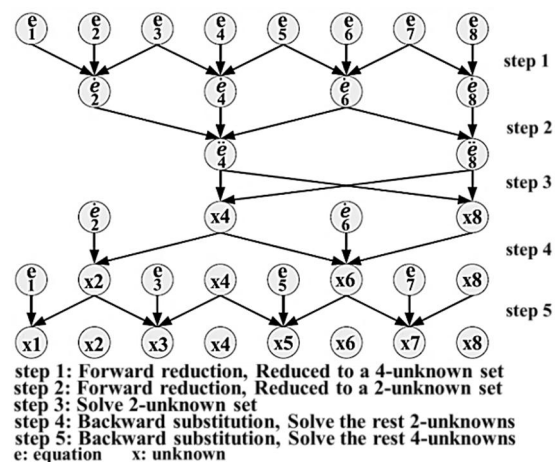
$e_1$ $e_2$ $e_3$ $e_4$ $e_5$ $e_6$ $e_7$ $e_8$

step 1

$\dot{e}_2$ $\dot{e}_4$ $\dot{e}_6$ $\dot{e}_8$

step 2

$\ddot{e}_4$ $\ddot{e}_8$

step 3

$\dot{e}_2$ x4 $\dot{e}_6$ x8

step 4

$e_1$ x2 $e_3$ x4 $e_5$ x6 $e_7$ x8

step 5

x1 x2 x3 x4 x5 x6 x7 x8

step 1: Forward reduction, Reduced to a 4-unknown set
step 2: Forward reduction, Reduced to a 2-unknown set
step 3: Solve 2-unknown set
step 4: Backward substitution, Solve the rest 2-unknowns
step 5: Backward substitution, Solve the rest 4-unknowns
e: equation x: unknown